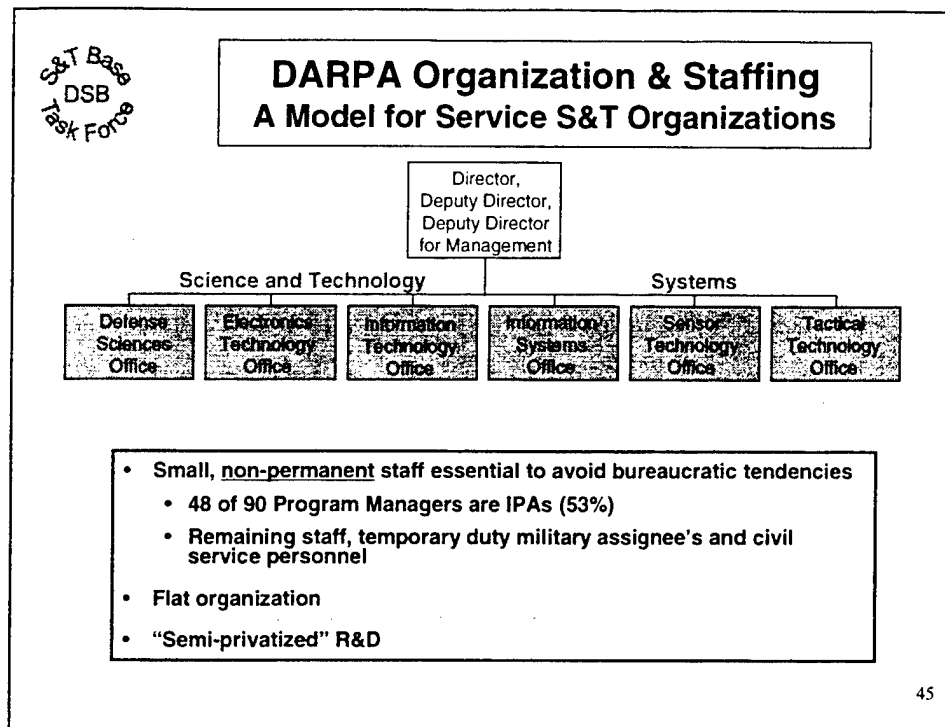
S&T Base
DSB
Task Force

DARPA Organization & Staffing
A Model for Service S&T Organizations

Director, Deputy Director, Deputy Director for Management

Science and Technology

Systems

Defense Sciences Office

Electronics Technology Office

Information Technology Office

Information Systems Office

Sensor Technology Office

Tactical Technology Office

• Small, non-permanent staff essential to avoid bureaucratic tendencies
 • 48 of 90 Program Managers are IPAs (53%)
 • Remaining staff, temporary duty military assignee's and civil service personnel
• Flat organization
• "Semi-privatized" R&D

45